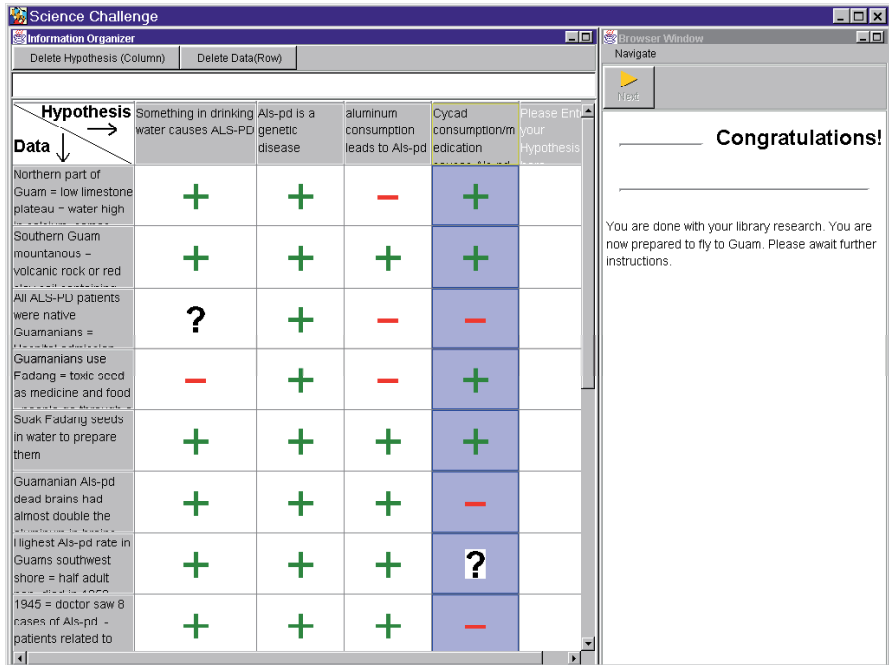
Science Challenge

Information Organizer

Delete Hypothesis (Column) | Delete Data(Row)

| Hypothesis → Data ↓ | Something in drinking water causes ALS-PD | Als-pd is a genetic disease | aluminum consumption leads to Als-pd | Cycad consumption/medication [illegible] | Please Enter your Hypothesis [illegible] |
|---|---|---|---|---|---|
| Northern part of Guam = low limestone plateau = water high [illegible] | + | + | − | + | |
| Southern Guam mountanous = volcanic rock or red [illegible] | + | + | + | + | |
| All ALS-PD patients were native Guamanians = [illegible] | ? | + | − | − | |
| Guamanians use Fadang = toxic seed as medicine and food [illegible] | − | + | − | + | |
| Soak Fadang seeds in water to prepare them | + | + | + | + | |
| Guamanian Als-pd dead brains had almost double the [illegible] | + | + | + | − | |
| Highest Als-pd rate in Guams southwest shore = half adult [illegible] | + | + | + | ? | |
| 1945 = doctor saw 8 cases of Als-pd. - patients related to | + | + | + | − | |

Browser Window

Navigate

Next

Congratulations!

You are done with your library research. You are now prepared to fly to Guam. Please await further instructions.